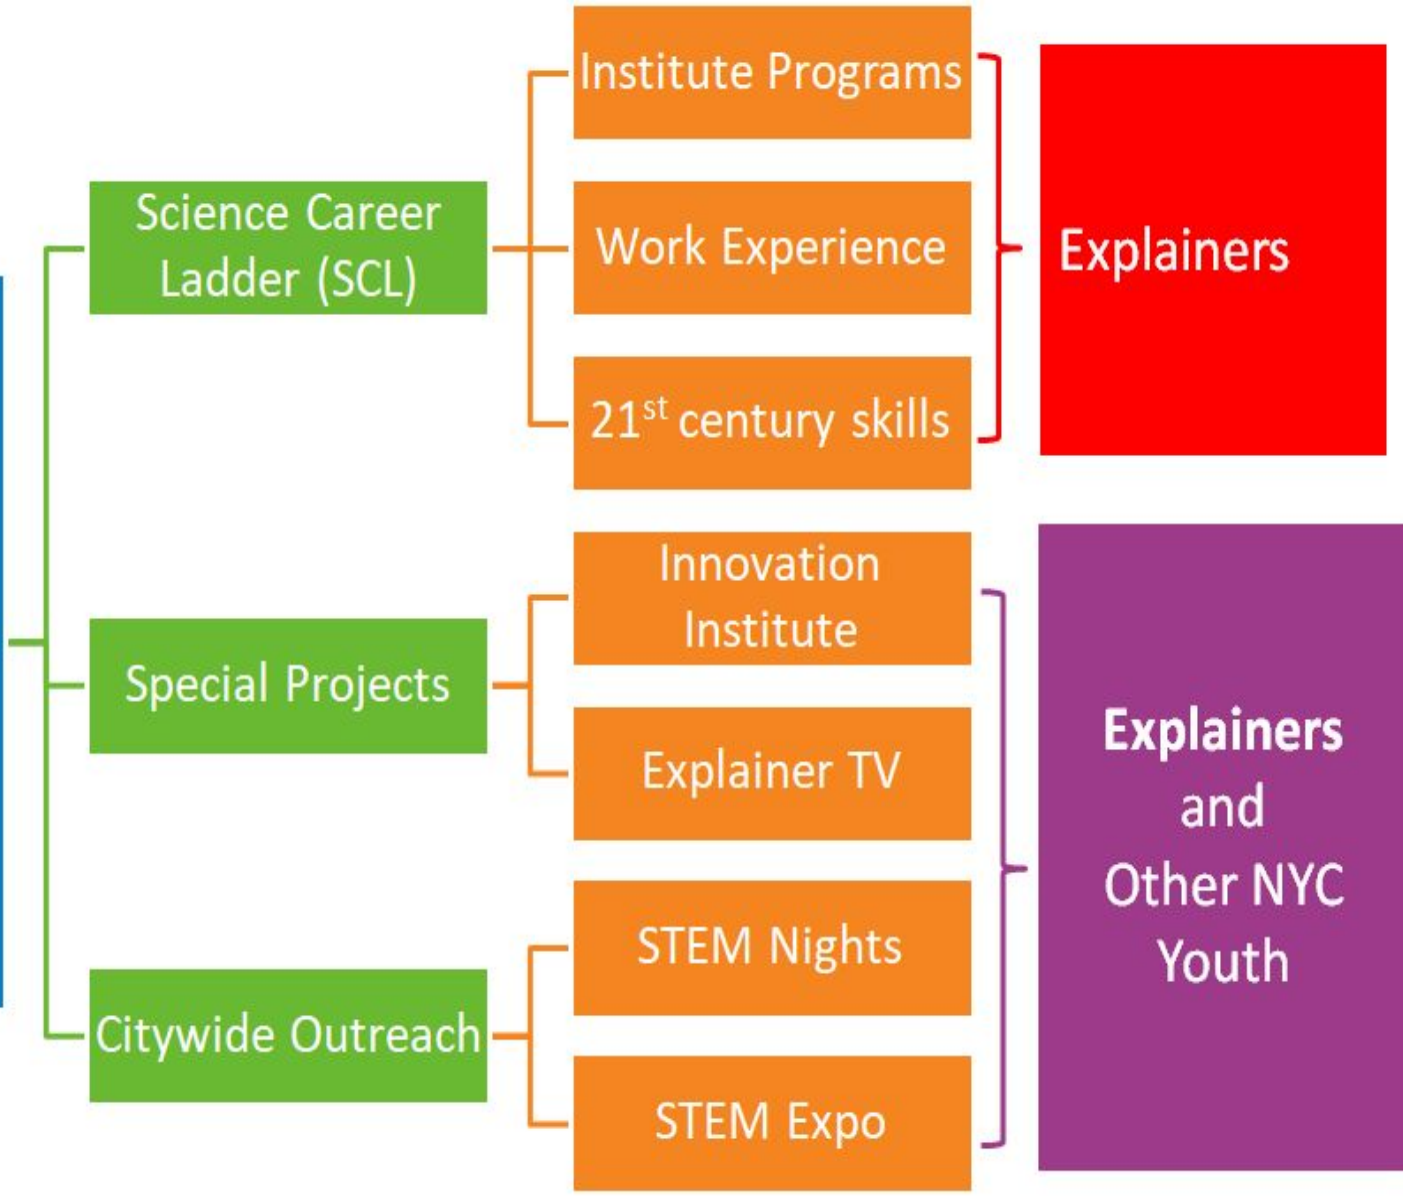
Science Career Ladder (SCL)

Institute Programs

Work Experience

$21^{st}$ century skills

Explainers

Special Projects

Innovation Institute

Explainer TV

Citywide Outreach

STEM Nights

STEM Expo

Explainers and Other NYC Youth